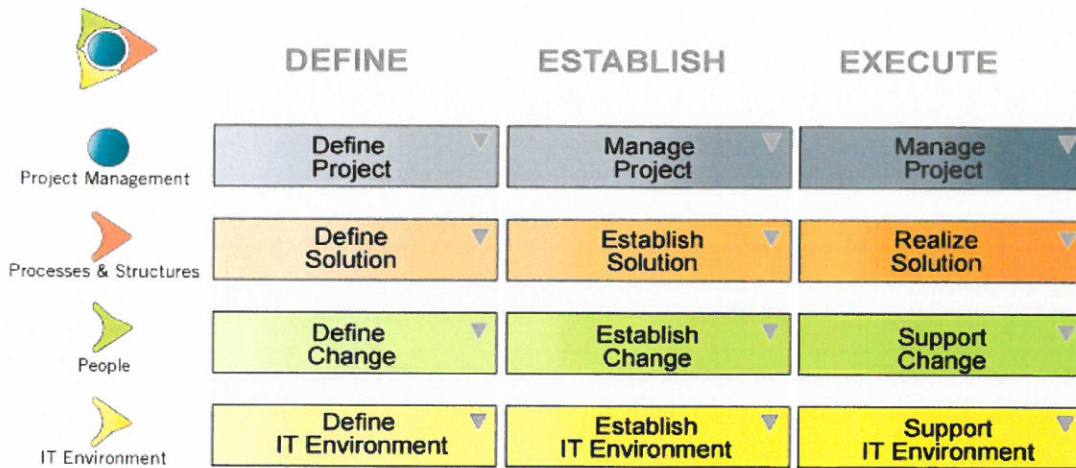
| | DEFINE | ESTABLISH | EXECUTE |
|---|---|---|---|
| Project Management | Define Project | Manage Project | Manage Project |
| Processes & Structures | Define Solution | Establish Solution | Realize Solution |
| People | Define Change | Establish Change | Support Change |
| IT Environment | Define IT Environment | Establish IT Environment | Support IT Environment |